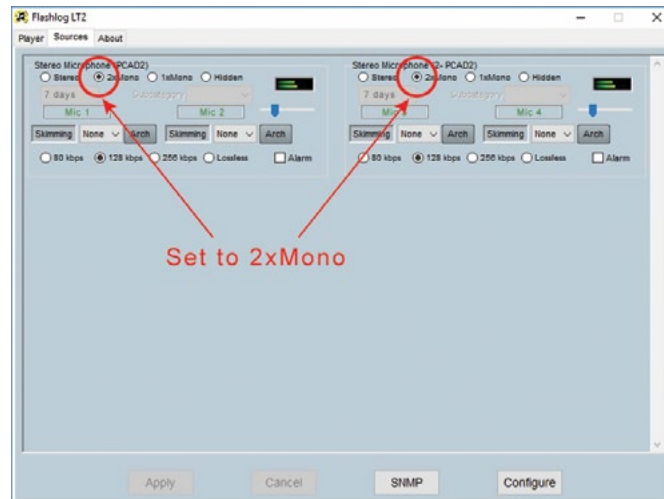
Flashlog LT2

Player Sources About

Stereo Microphone (PCAD2)
Stereo 2xMono 1xMono Hidden
7 days Subcategory
Mic 1 Mic 2
Skimming None Arch Skimming None Arch
80 kbps 128 kbps 256 kbps Lossless Alarm

Stereo Microphone (2- PCAD2)
Stereo 2xMono 1xMono Hidden
7 days Subcategory
Mic 3 Mic 4
Skimming None Arch Skimming None Arch
80 kbps 128 kbps 256 kbps Lossless Alarm

Set to 2xMono

Apply Cancel SNMP Configure